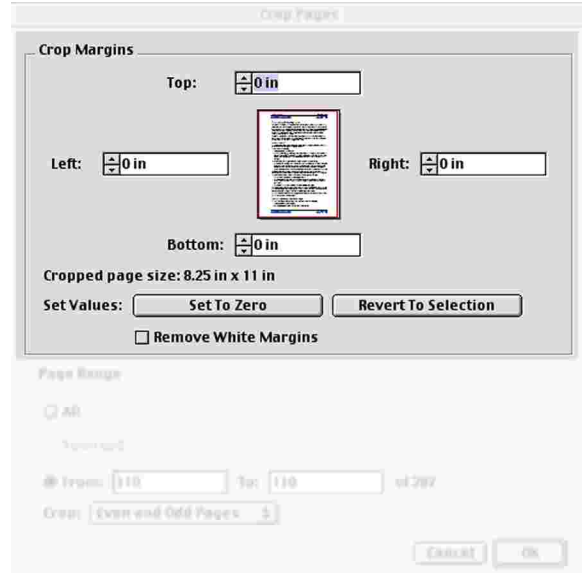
Crop Pages

Crop Margins

Top: 0 in

Left: 0 in

Right: 0 in

Bottom: 0 in

Cropped page size: 8.25 in x 11 in

Set Values: Set To Zero Revert To Selection

Remove White Margins

Page Range

All

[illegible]

From: 110 To: 110 of 207

Crop: Even and Odd Pages

Cancel OK